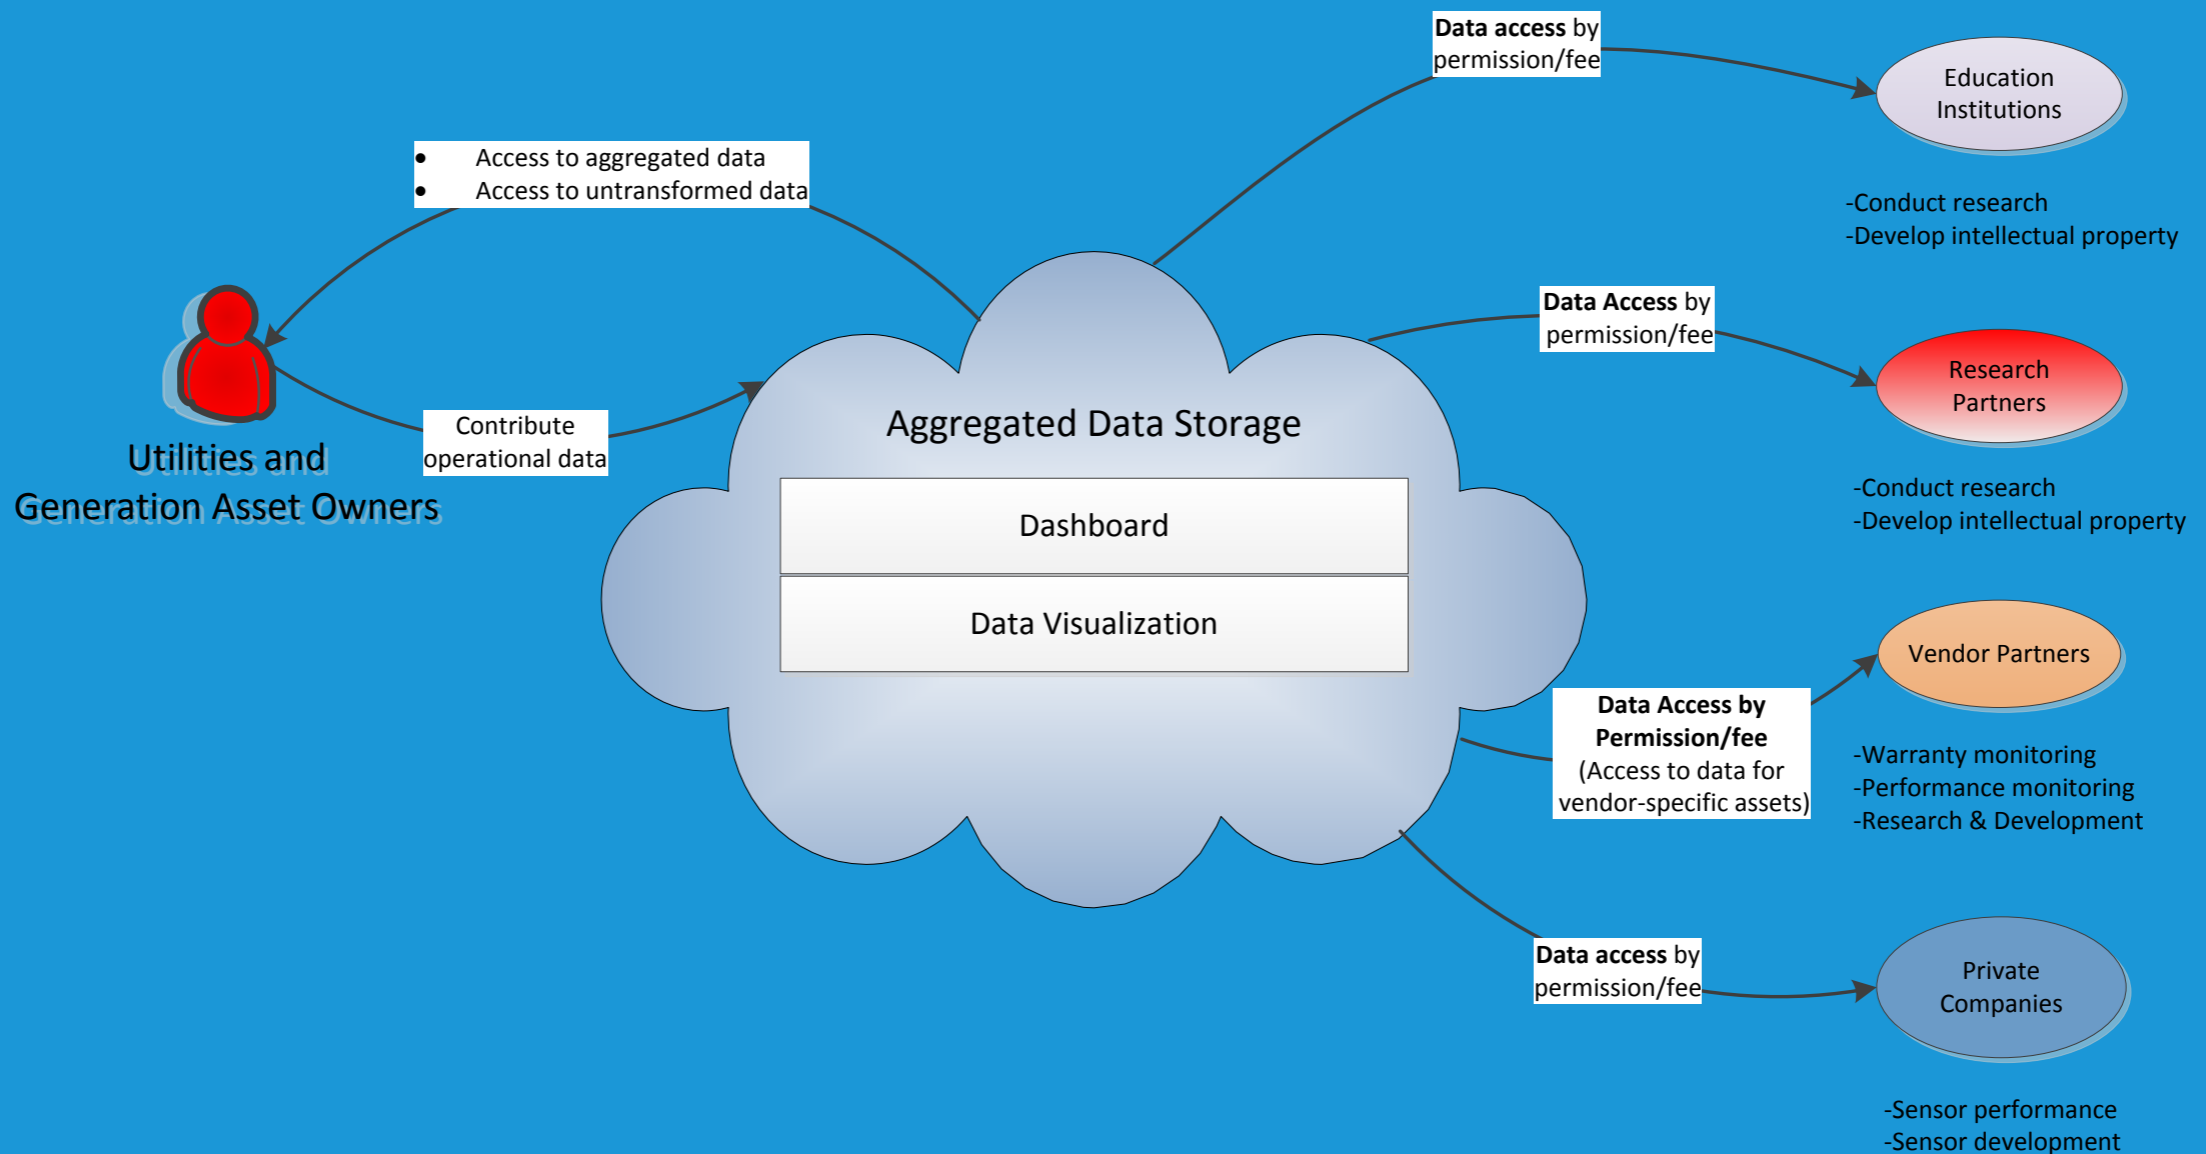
Data access by permission/fee

Education Institutions

-Conduct research
-Develop intellectual property

- Access to aggregated data
- Access to untransformed data

Utilities and Generation Asset Owners

Contribute operational data

Data Access by permission/fee

Research Partners

-Conduct research
-Develop intellectual property

Aggregated Data Storage

Dashboard

Data Visualization

Vendor Partners

Data Access by Permission/fee (Access to data for vendor-specific assets)

-Warranty monitoring
-Performance monitoring
-Research & Development

Data access by permission/fee

Private Companies

-Sensor performance
-Sensor development